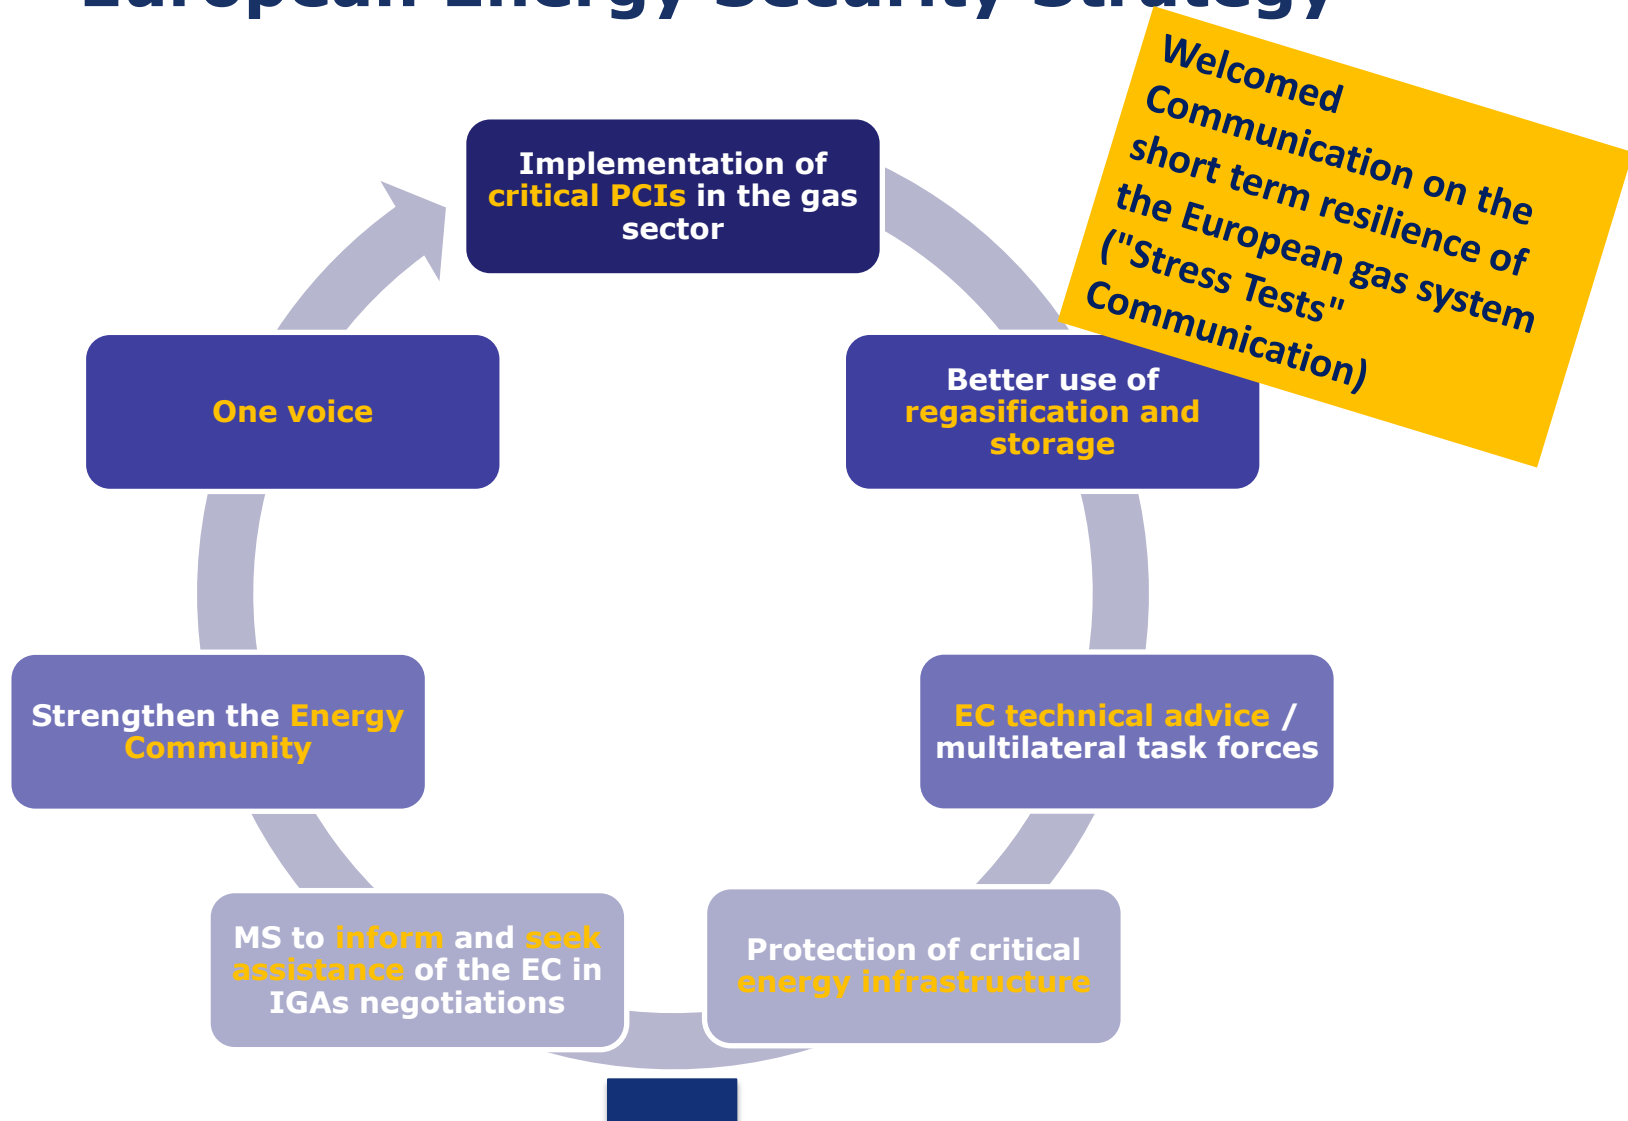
European Energy Security Strategy

Welcomed Communication on the short term resilience of the European gas system ("Stress Tests" Communication)

Implementation of critical PCIs in the gas sector

Better use of regasification and storage

EC technical advice / multilateral task forces

Protection of critical energy infrastructure

MS to inform and seek assistance of the EC in IGAs negotiations

Strengthen the Energy Community

One voice